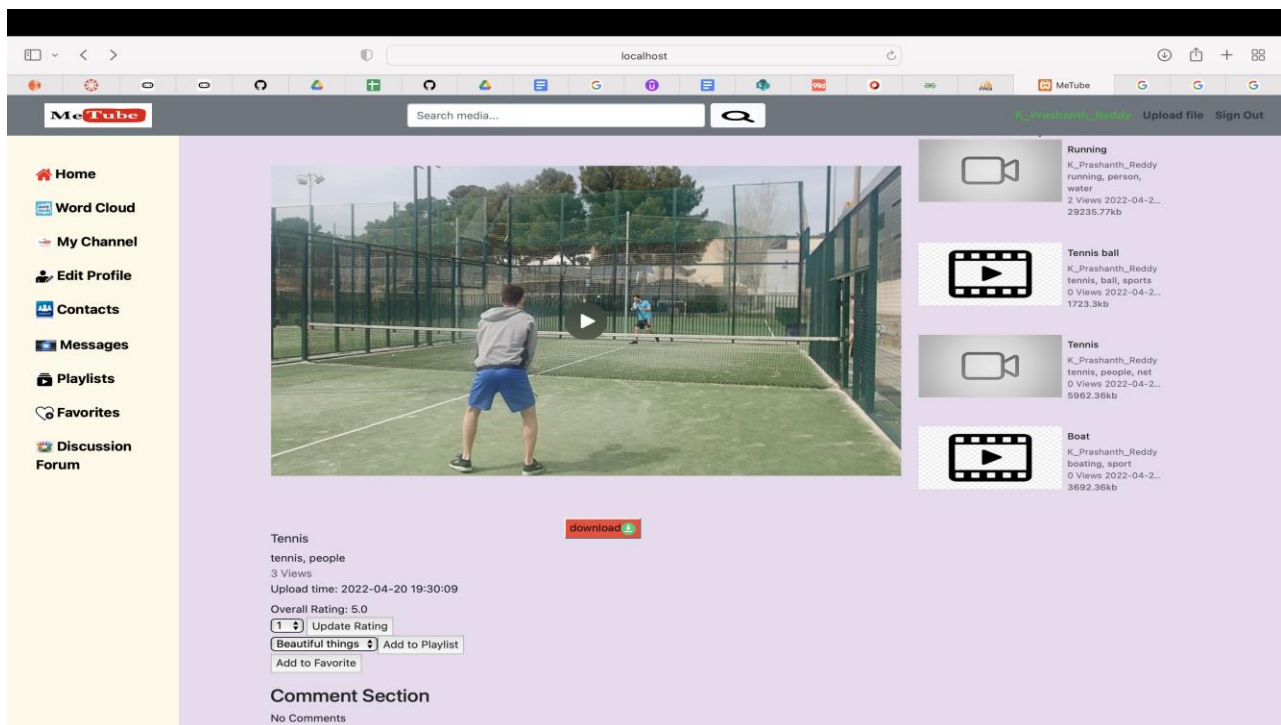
localhost

MeTube

G G G

MeTube

Search media...

K_Prashanth_Reddy Upload file Sign Out

Home

Word Cloud

My Channel

Edit Profile

Contacts

Messages

Playlists

Favorites

Discussion Forum

Running
K_Prashanth_Reddy
running, person, water
2 Views 2022-04-2...
29235.77kb

Tennis ball
K_Prashanth_Reddy
tennis, ball, sports
0 Views 2022-04-2...
1723.3kb

Tennis
K_Prashanth_Reddy
tennis, people, net
0 Views 2022-04-2...
5962.36kb

Boat
K_Prashanth_Reddy
boating, sport
0 Views 2022-04-2...
3692.36kb

download

Tennis

tennis, people

3 Views

Upload time: 2022-04-20 19:30:09

Overall Rating: 5.0

1 Update Rating

Beautiful things Add to Playlist

Add to Favorite

Comment Section

No Comments